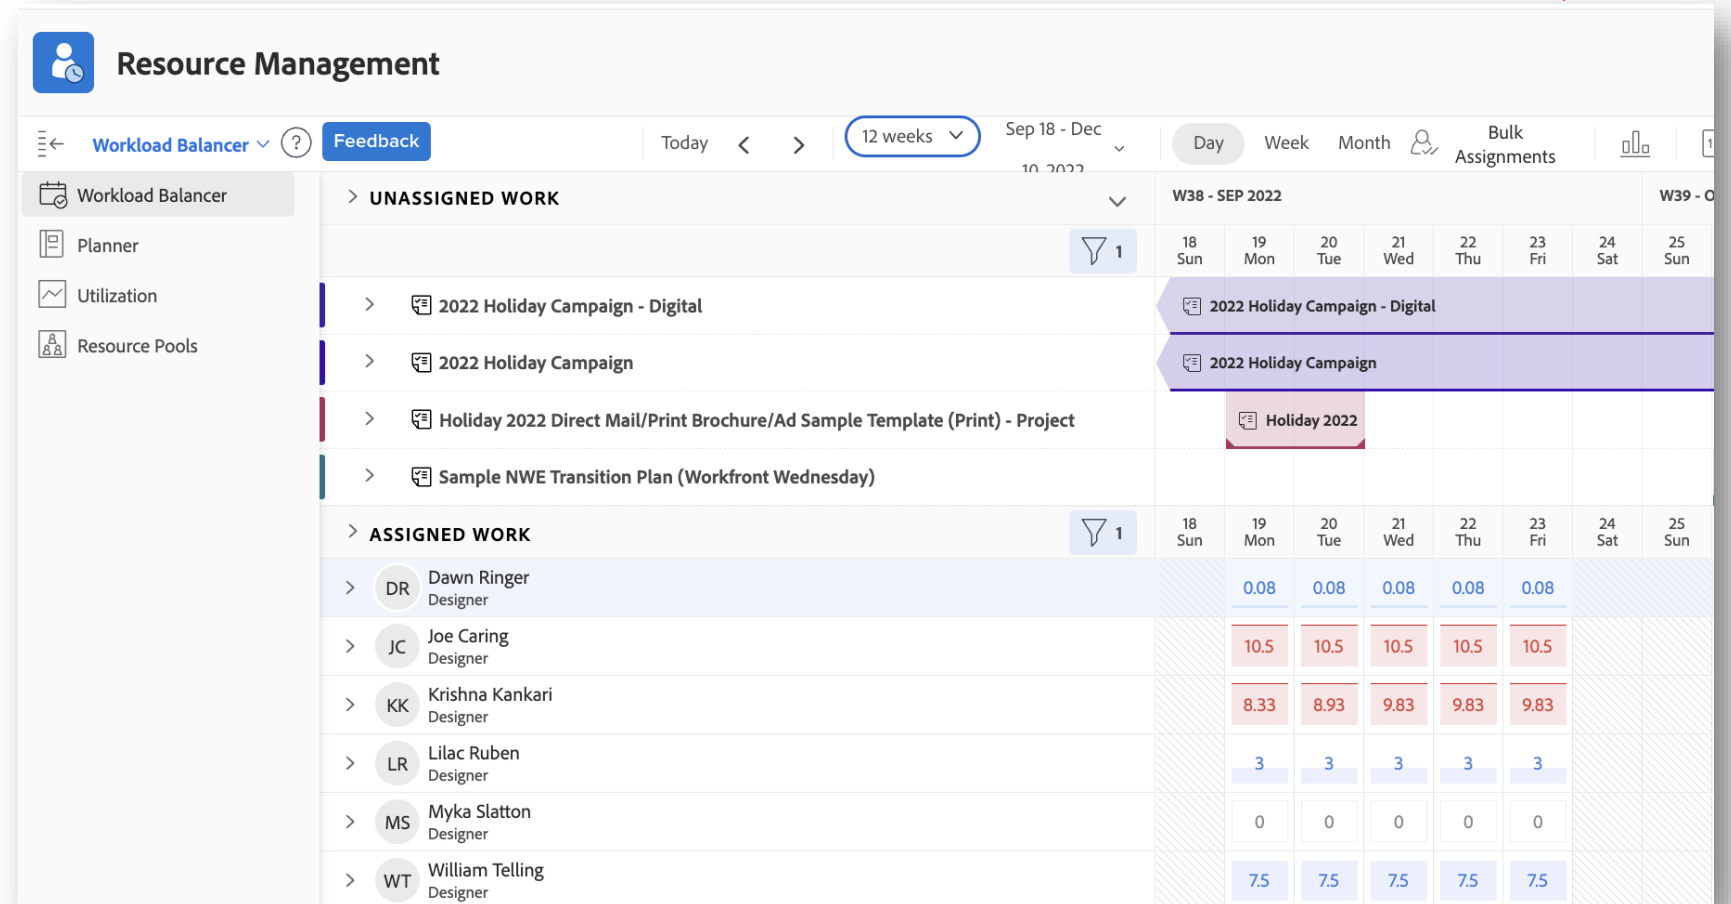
Resource Management

Workload Balancer

Feedback

Today

12 weeks

Sep 18 - Dec 10, 2022

Day

Week

Month

Bulk Assignments

Workload Balancer

Planner

Utilization

Resource Pools

UNASSIGNED WORK

W38 - SEP 2022

W39 - O

1

| 18 Sun | 19 Mon | 20 Tue | 21 Wed | 22 Thu | 23 Fri | 24 Sat | 25 Sun |
|---|---|---|---|---|---|---|---|

2022 Holiday Campaign - Digital

2022 Holiday Campaign - Digital

2022 Holiday Campaign

2022 Holiday Campaign

Holiday 2022 Direct Mail/Print Brochure/Ad Sample Template (Print) - Project

Holiday 2022

Sample NWE Transition Plan (Workfront Wednesday)

ASSIGNED WORK

1

| | 18 Sun | 19 Mon | 20 Tue | 21 Wed | 22 Thu | 23 Fri | 24 Sat | 25 Sun |
|---|---|---|---|---|---|---|---|---|
| DR Dawn Ringer Designer | | 0.08 | 0.08 | 0.08 | 0.08 | 0.08 | | |
| JC Joe Caring Designer | | 10.5 | 10.5 | 10.5 | 10.5 | 10.5 | | |
| KK Krishna Kankari Designer | | 8.33 | 8.93 | 9.83 | 9.83 | 9.83 | | |
| LR Lilac Ruben Designer | | 3 | 3 | 3 | 3 | 3 | | |
| MS Myka Slatton Designer | | 0 | 0 | 0 | 0 | 0 | | |
| WT William Telling Designer | | 7.5 | 7.5 | 7.5 | 7.5 | 7.5 | | |